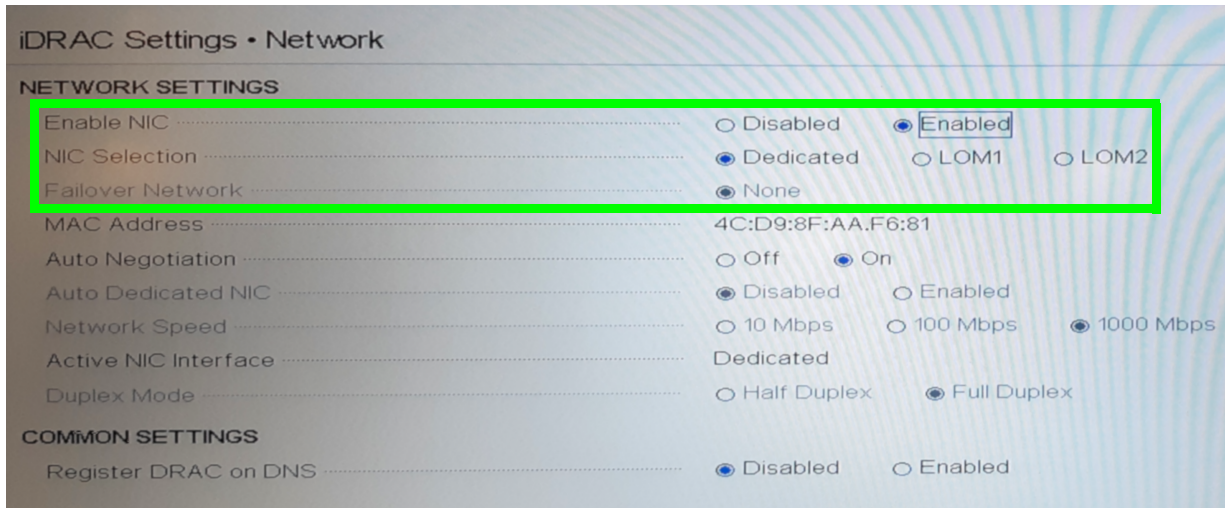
iDRAC Settings • Network

NETWORK SETTINGS

| | | | |
|---|---|---|---|
| Enable NIC | ○ Disabled | ◉ Enabled | |
| NIC Selection | ◉ Dedicated | ○ LOM1 | ○ LOM2 |
| Failover Network | ◉ None | | |
| MAC Address | 4C:D9:8F:AA.F6:81 | | |
| Auto Negotiation | ○ Off | ◉ On | |
| Auto Dedicated NIC | ◉ Disabled | ○ Enabled | |
| Network Speed | ○ 10 Mbps | ○ 100 Mbps | ◉ 1000 Mbps |
| Active NIC Interface | Dedicated | | |
| Duplex Mode | ○ Half Duplex | ◉ Full Duplex | |

COMMON SETTINGS

| | | |
|---|---|---|
| Register DRAC on DNS | ◉ Disabled | ○ Enabled |